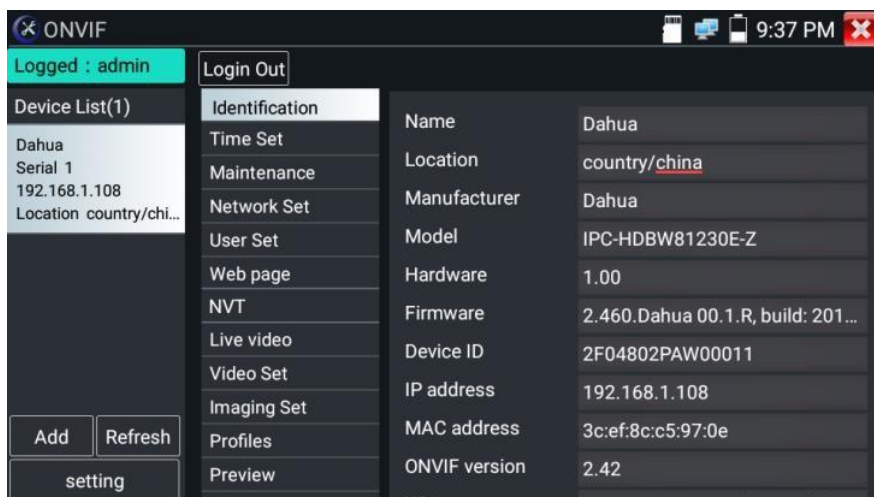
ONVIF

9:37 PM

Logged : admin

Login Out

Device List(1)

Dahua
Serial 1
192.168.1.108
Location country/chi...

Add

Refresh

setting

Identification
Time Set
Maintenance
Network Set
User Set
Web page
NVT
Live video
Video Set
Imaging Set
Profiles
Preview

| Name | Dahua |
|---|---|
| Location | country/china |
| Manufacturer | Dahua |
| Model | IPC-HDBW81230E-Z |
| Hardware | 1.00 |
| Firmware | 2.460.Dahua 00.1.R, build: 201... |
| Device ID | 2F04802PAW00011 |
| IP address | 192.168.1.108 |
| MAC address | 3c:ef:8c:c5:97:0e |
| ONVIF version | 2.42 |